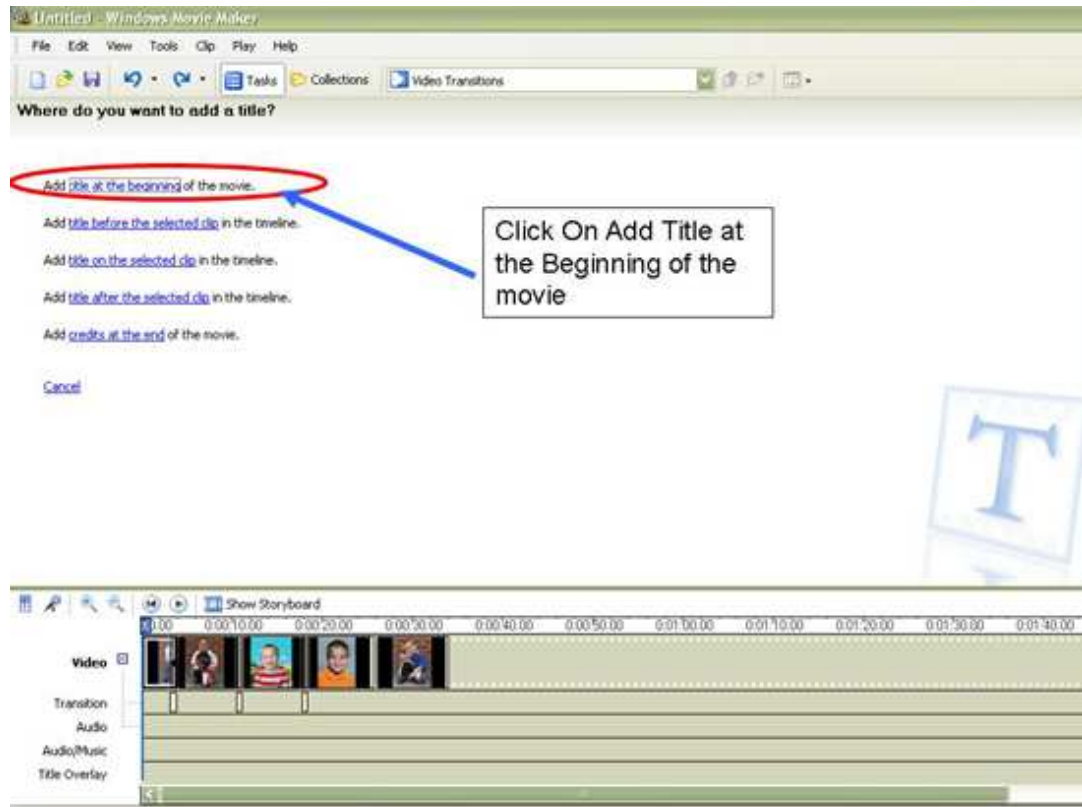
Untitled - Windows Movie Maker

File Edit View Tools Clip Play Help

Tasks Collections Video Transitions

Where do you want to add a title?

Add title at the beginning of the movie.

Add title before the selected clip in the timeline.

Add title on the selected clip in the timeline.

Add title after the selected clip in the timeline.

Add credits at the end of the movie.

Cancel

Click On Add Title at the Beginning of the movie

T

Show Storyboard

0:00 0:00:10.00 0:00:20.00 0:00:30.00 0:00:40.00 0:00:50.00 0:01:00.00 0:01:10.00 0:01:20.00 0:01:30.00 0:01:40.00

Video

Transition

Audio

Audio/Music

Title Overlay